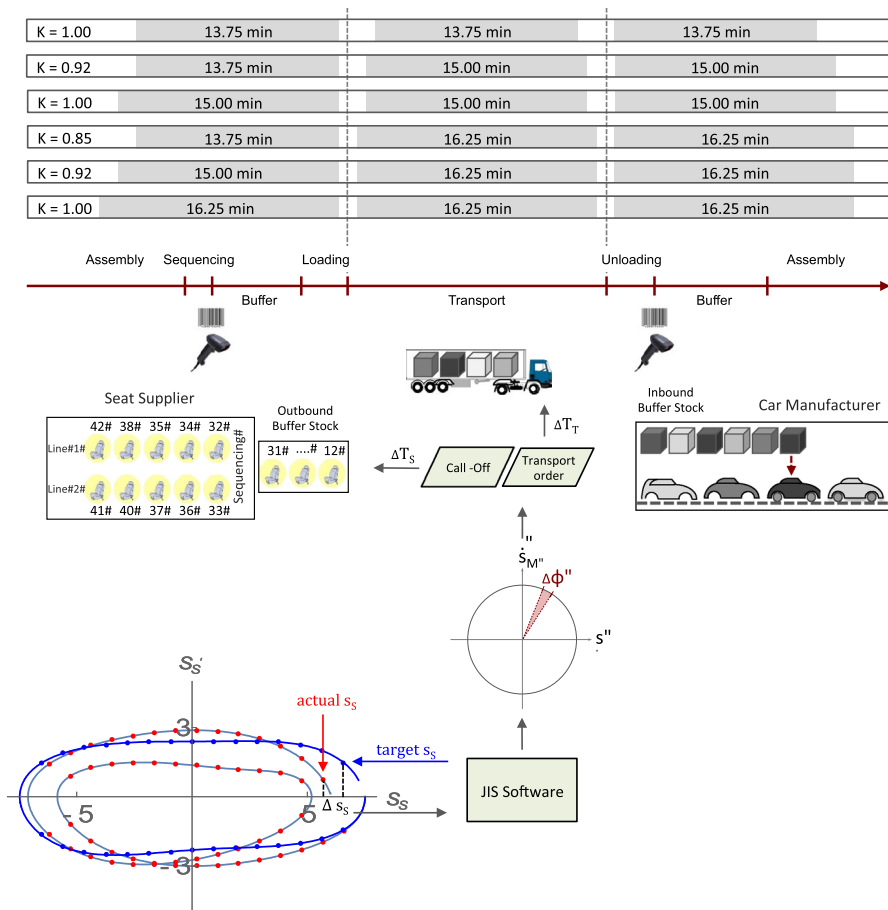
K = 1.00 13.75 min 13.75 min 13.75 min
K = 0.92 13.75 min 15.00 min 15.00 min
K = 1.00 15.00 min 15.00 min 15.00 min
K = 0.85 13.75 min 16.25 min 16.25 min
K = 0.92 15.00 min 16.25 min 16.25 min
K = 1.00 16.25 min 16.25 min 16.25 min

Assembly Sequencing Loading Unloading Assembly

Buffer Transport Buffer

Seat Supplier

42# 38# 35# 34# 32#

Line#1#

Line#2#

Sequencing#

41# 40# 37# 36# 33#

Outbound Buffer Stock

31# ....# 12#

$\Delta T_S$

Call -Off

Transport order

$\Delta T_T$

Inbound Buffer Stock

Car Manufacturer

$\dot{s}_{M}''$

$\Delta\phi''$

$s''$

$s_S'$

3

actual $s_S$

target $s_S$

-5

5

$\Delta s_S$

$s_S$

-3

JIS Software